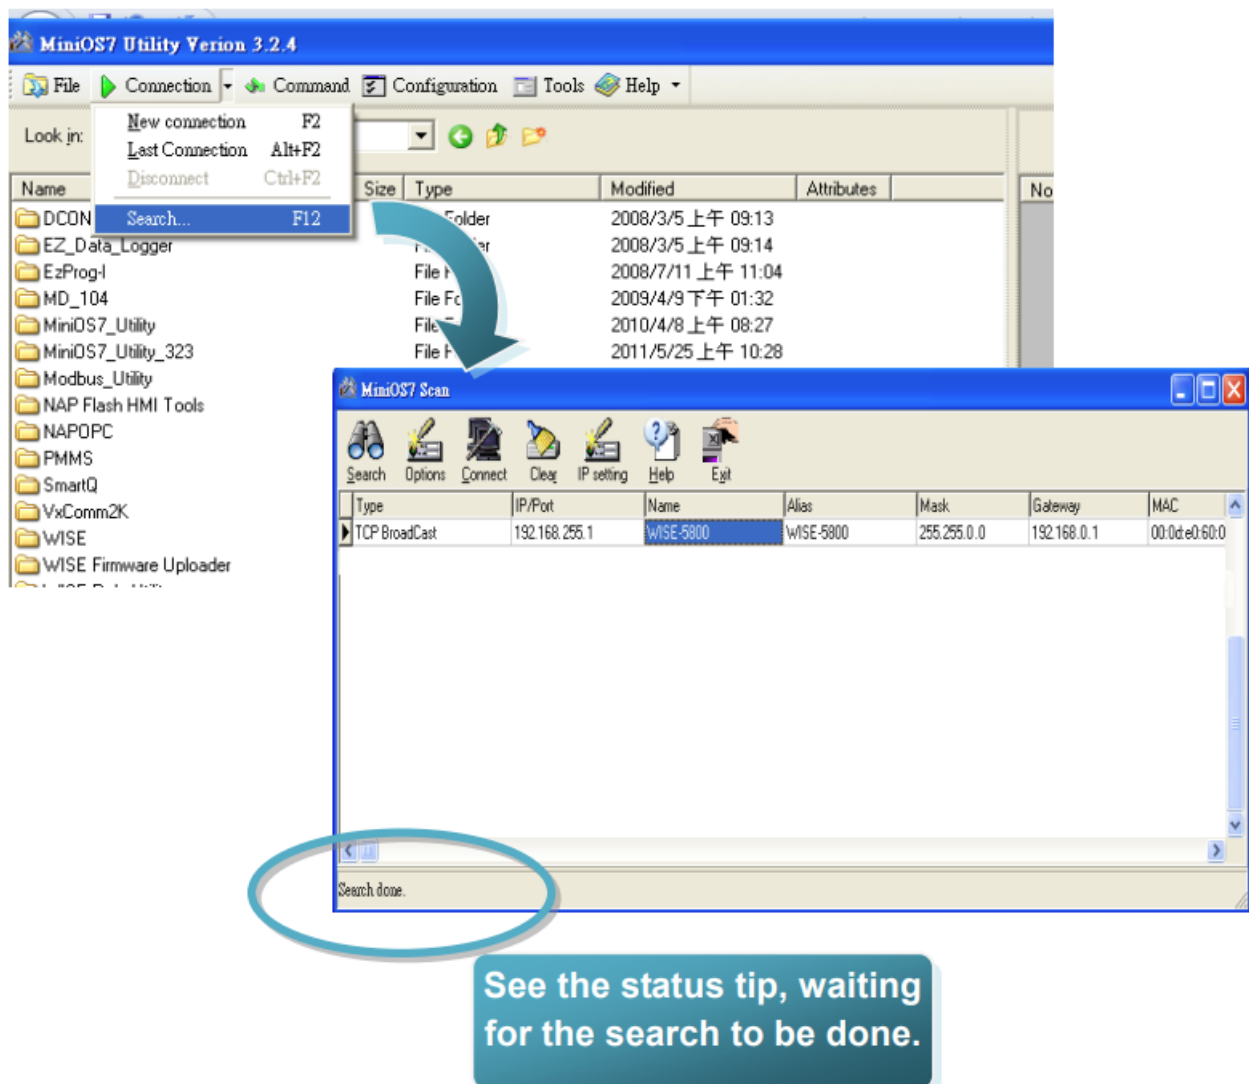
MiniOS7 Utility Verion 3.2.4

File Connection Command Configuration Tools Help

Look in:

New connection F2
Last Connection Alt+F2
Disconnect Ctrl+F2
Search... F12

| Name | Size | Type | Modified | Attributes |
|---|---|---|---|---|
| DCON | | Folder | 2008/3/5 上午 09:13 | |
| EZ_Data_Logger | | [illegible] | 2008/3/5 上午 09:14 | |
| EzProg-I | | File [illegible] | 2008/7/11 上午 11:04 | |
| MD_104 | | File Fo | 2009/4/9 下午 01:32 | |
| MiniOS7_Utility | | File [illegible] | 2010/4/8 上午 08:27 | |
| MiniOS7_Utility_323 | | File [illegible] | 2011/5/25 上午 10:28 | |
| Modbus_Utility | | | | |
| NAP Flash HMI Tools | | | | |
| NAPOPC | | | | |
| PMMS | | | | |
| SmartQ | | | | |
| VxComm2K | | | | |
| WISE | | | | |
| WISE Firmware Uploader | | | | |

No

MiniOS7 Scan

Search Options Connect Clear IP setting Help Exit

| Type | IP/Port | Name | Alias | Mask | Gateway | MAC |
|---|---|---|---|---|---|---|
| TCP BroadCast | 192.168.255.1 | WISE-5800 | WISE-5800 | 255.255.0.0 | 192.168.0.1 | 00:0d:e0:60:0 |

Search done.

See the status tip, waiting for the search to be done.